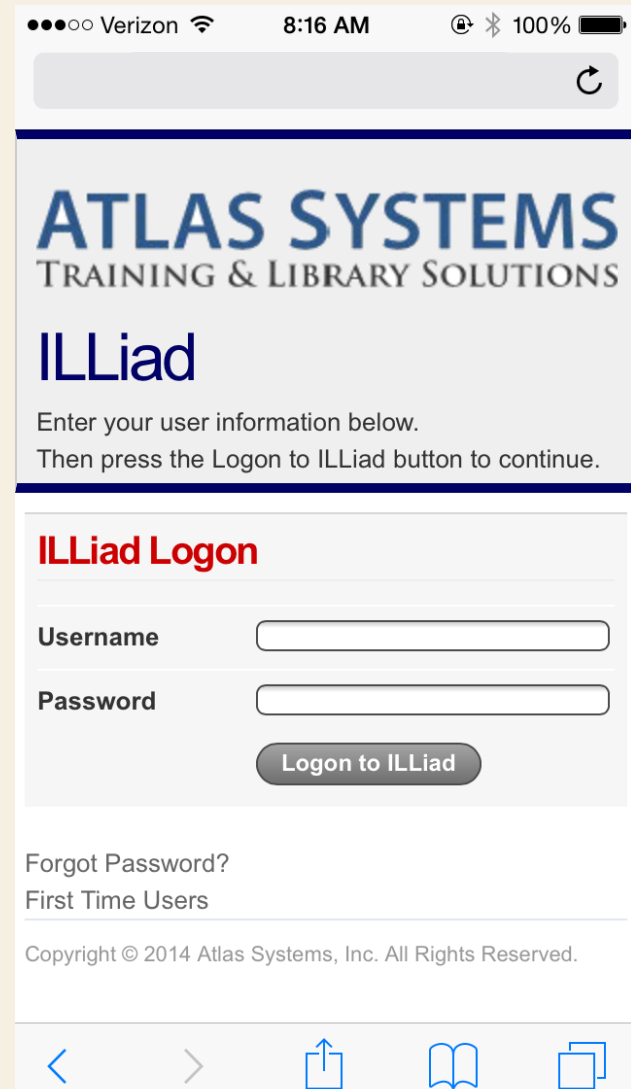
●●●○○ Verizon 8:16 AM 100%

ATLAS SYSTEMS
TRAINING & LIBRARY SOLUTIONS

ILLiad

Enter your user information below.
Then press the Logon to ILLiad button to continue.

ILLiad Logon

Username

Password

Logon to ILLiad

Forgot Password?
First Time Users

Copyright © 2014 Atlas Systems, Inc. All Rights Reserved.